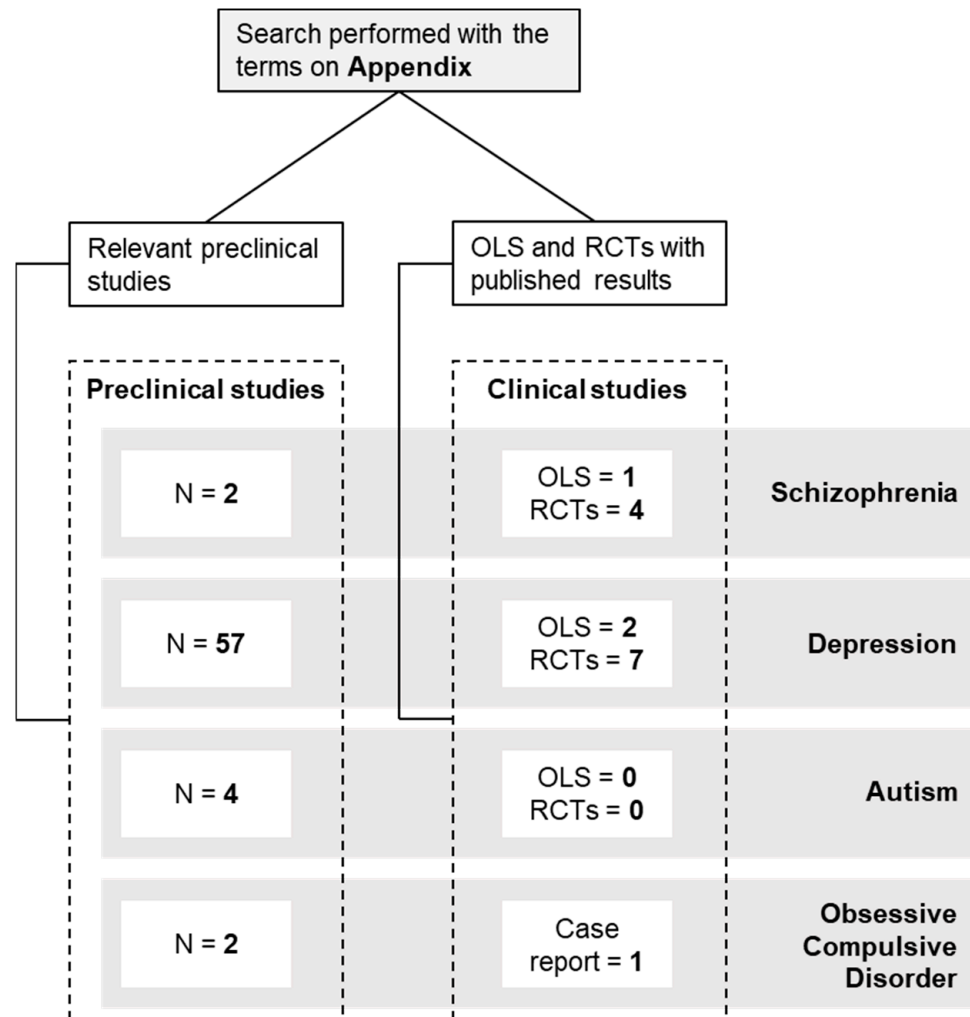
Search performed with the terms on **Appendix**

Relevant preclinical studies

OLS and RCTs with published results

**Preclinical studies**

**Clinical studies**

N = **2**

OLS = **1**
RCTs = **4**

**Schizophrenia**

N = **57**

OLS = **2**
RCTs = **7**

**Depression**

N = **4**

OLS = **0**
RCTs = **0**

**Autism**

N = **2**

Case report = **1**

**Obsessive Compulsive Disorder**